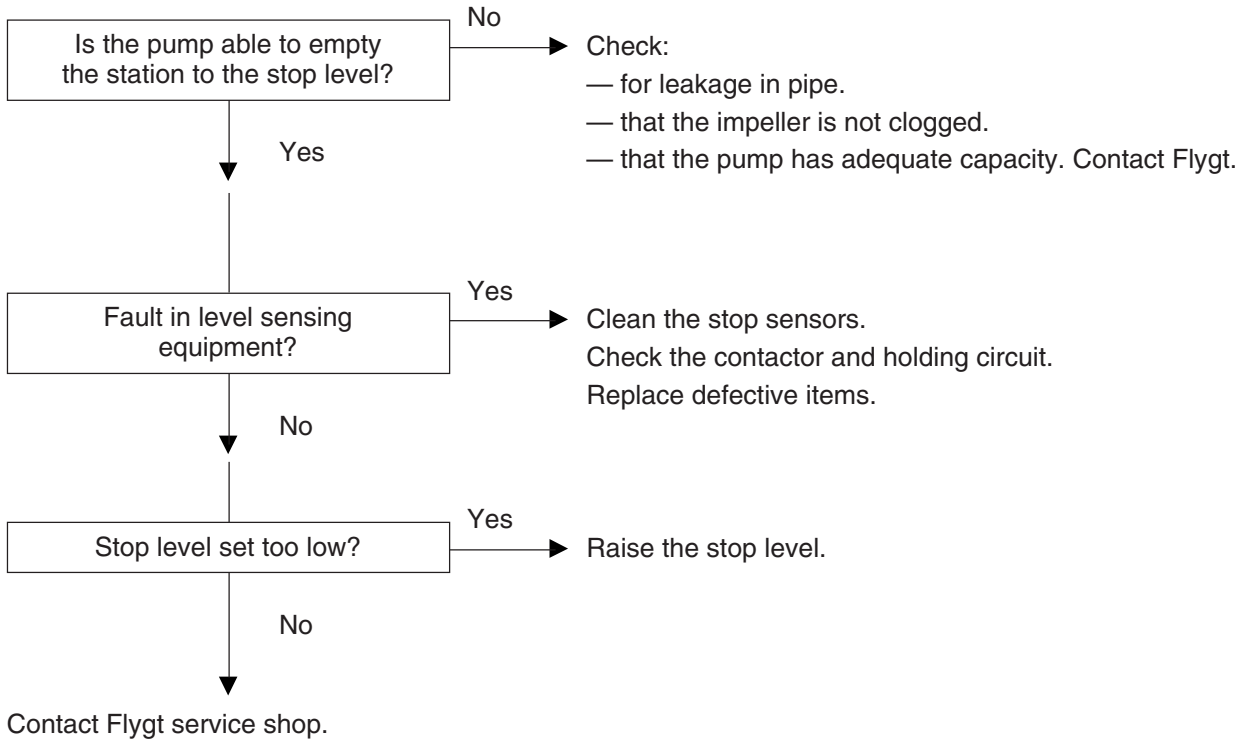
Is the pump able to empty the station to the stop level?

No

Check:
— for leakage in pipe.
— that the impeller is not clogged.
— that the pump has adequate capacity. Contact Flygt.

Yes

Fault in level sensing equipment?

Yes

Clean the stop sensors.
Check the contactor and holding circuit.
Replace defective items.

No

Stop level set too low?

Yes

Raise the stop level.

No

Contact Flygt service shop.